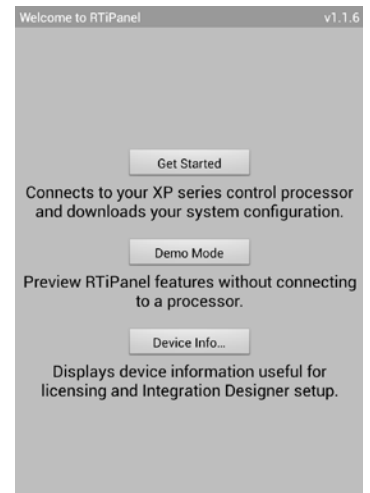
Welcome to RTiPanel v1.1.6

Get Started

Connects to your XP series control processor and downloads your system configuration.

Demo Mode

Preview RTiPanel features without connecting to a processor.

Device Info...

Displays device information useful for licensing and Integration Designer setup.